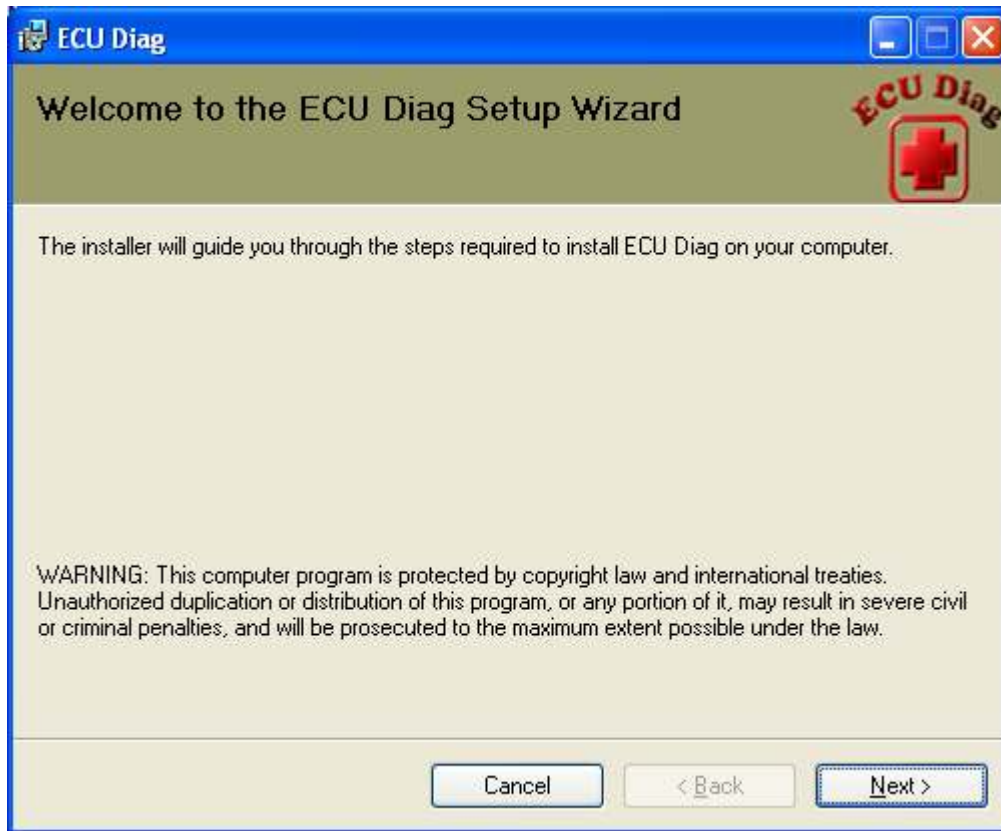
ECU Diag

Welcome to the ECU Diag Setup Wizard

ECU Diag

The installer will guide you through the steps required to install ECU Diag on your computer.

WARNING: This computer program is protected by copyright law and international treaties. Unauthorized duplication or distribution of this program, or any portion of it, may result in severe civil or criminal penalties, and will be prosecuted to the maximum extent possible under the law.

Cancel

< Back

Next >